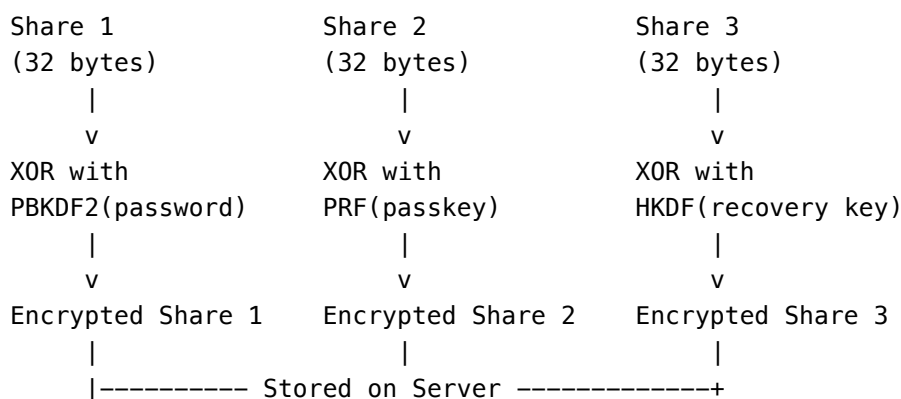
Share 1             Share 2             Share 3
(32 bytes)          (32 bytes)          (32 bytes)
     |                   |                   |
     v                   v                   v
XOR with            XOR with            XOR with
PBKDF2(password)    PRF(passkey)        HKDF(recovery key)
     |                   |                   |
     v                   v                   v
Encrypted Share 1   Encrypted Share 2   Encrypted Share 3
     |                   |                   |
     |---------- Stored on Server -------------+